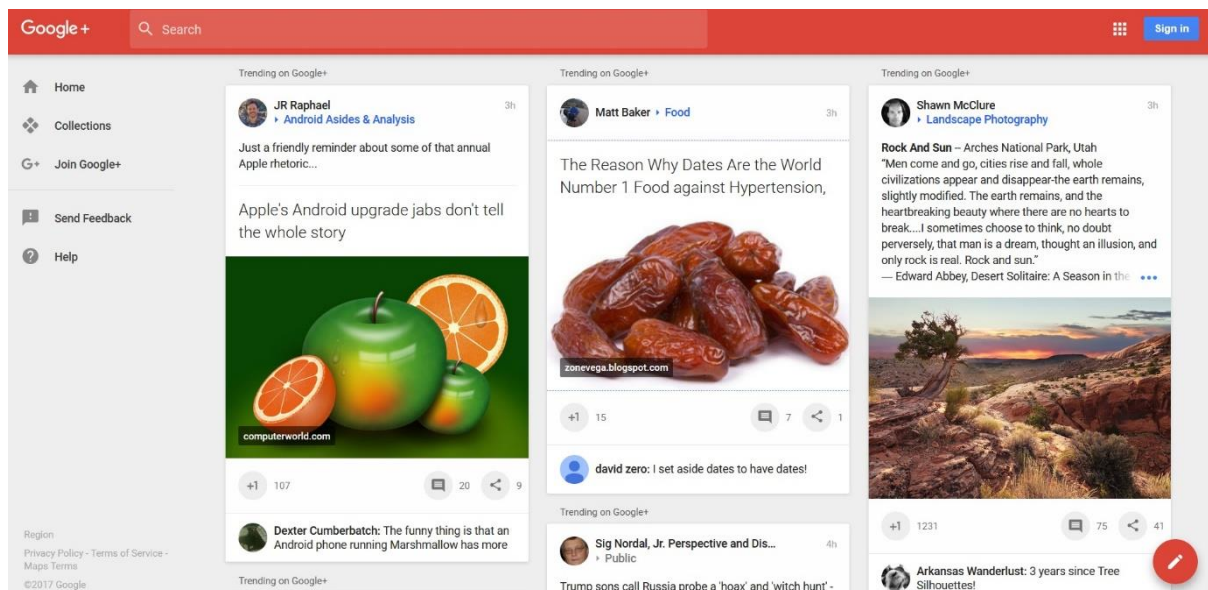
Google+ Search Sign in

Home
Collections
Join Google+
Send Feedback
Help

Region
Privacy Policy - Terms of Service - Maps Terms
©2017 Google

Trending on Google+

JR Raphael 3h
Android Asides & Analysis

Just a friendly reminder about some of that annual Apple rhetoric...

Apple's Android upgrade jabs don't tell the whole story

computerworld.com

+1 107 20 9

Dexter Cumberbatch: The funny thing is that an Android phone running Marshmallow has more

Trending on Google+

Trending on Google+

Matt Baker Food 3h

The Reason Why Dates Are the World Number 1 Food against Hypertension,

zonevega.blogspot.com

+1 15 7 1

david zero: I set aside dates to have dates!

Trending on Google+

Sig Nordal, Jr. Perspective and Dis... 4h
Public

Trump sons call Russia probe a 'hoax' and 'witch hunt' -

Trending on Google+

Shawn McClure 3h
Landscape Photography

Rock And Sun – Arches National Park, Utah
"Men come and go, cities rise and fall, whole civilizations appear and disappear-the earth remains, slightly modified. The earth remains, and the heartbreaking beauty where there are no hearts to break....I sometimes choose to think, no doubt perversely, that man is a dream, thought an illusion, and only rock is real. Rock and sun."
— Edward Abbey, Desert Solitaire: A Season in the •••

+1 1231 75 41

Arkansas Wanderlust: 3 years since Tree Silhouettes!